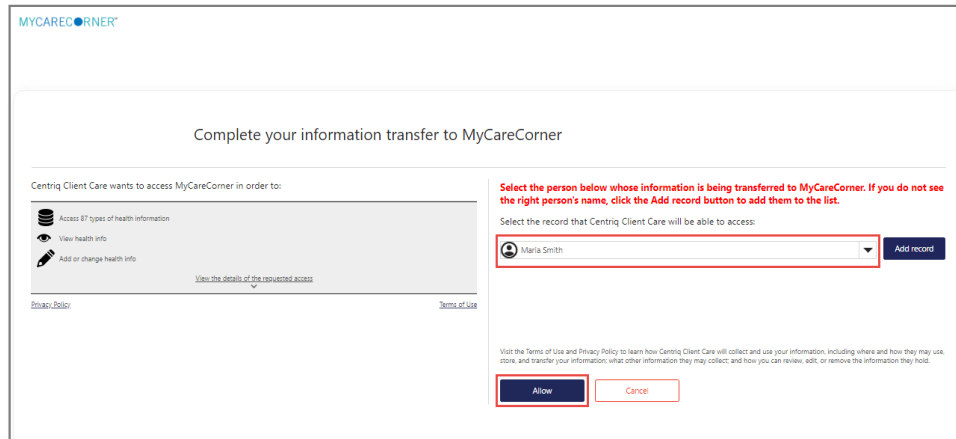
MYCARECORNER™

Complete your information transfer to MyCareCorner

Centriq Client Care wants to access MyCareCorner in order to:

Access 87 types of health information

View health info

Add or change health info

View the details of the requested access

Privacy Policy

Terms of Use

Select the person below whose information is being transferred to MyCareCorner. If you do not see the right person's name, click the Add record button to add them to the list.

Select the record that Centriq Client Care will be able to access:

Maria Smith

Add record

Visit the Terms of Use and Privacy Policy to learn how Centriq Client Care will collect and use your information, including where and how they may use, store, and transfer your information; what other information they may collect; and how you can review, edit, or remove the information they hold.

Allow

Cancel